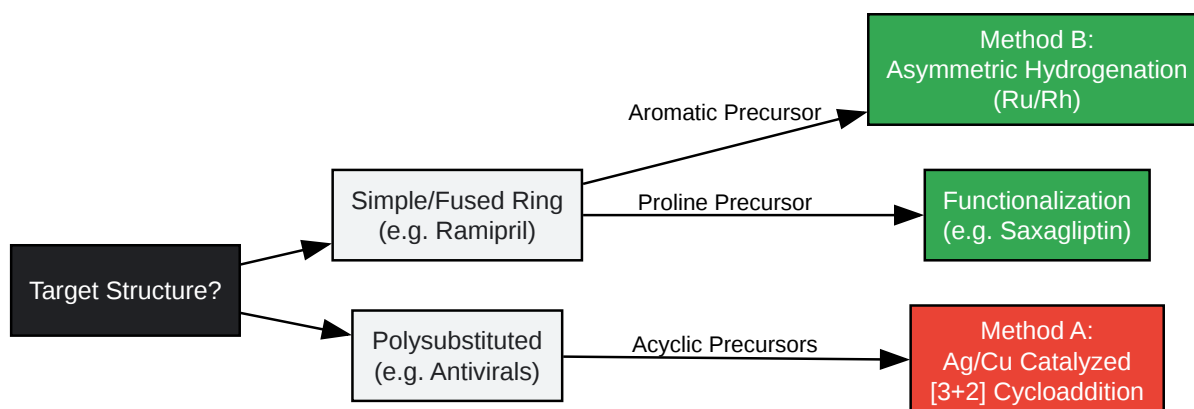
Method B:
Asymmetric Hydrogenation
(Ru/Rh)

Aromatic Precursor

Simple/Fused Ring
(e.g. Ramipril)

Proline Precursor

Functionalization
(e.g. Saxagliptin)

Target Structure?

Polysubstituted
(e.g. Antivirals)

Acyclic Precursors

Method A:
Ag/Cu Catalyzed
[3+2] Cycloaddition